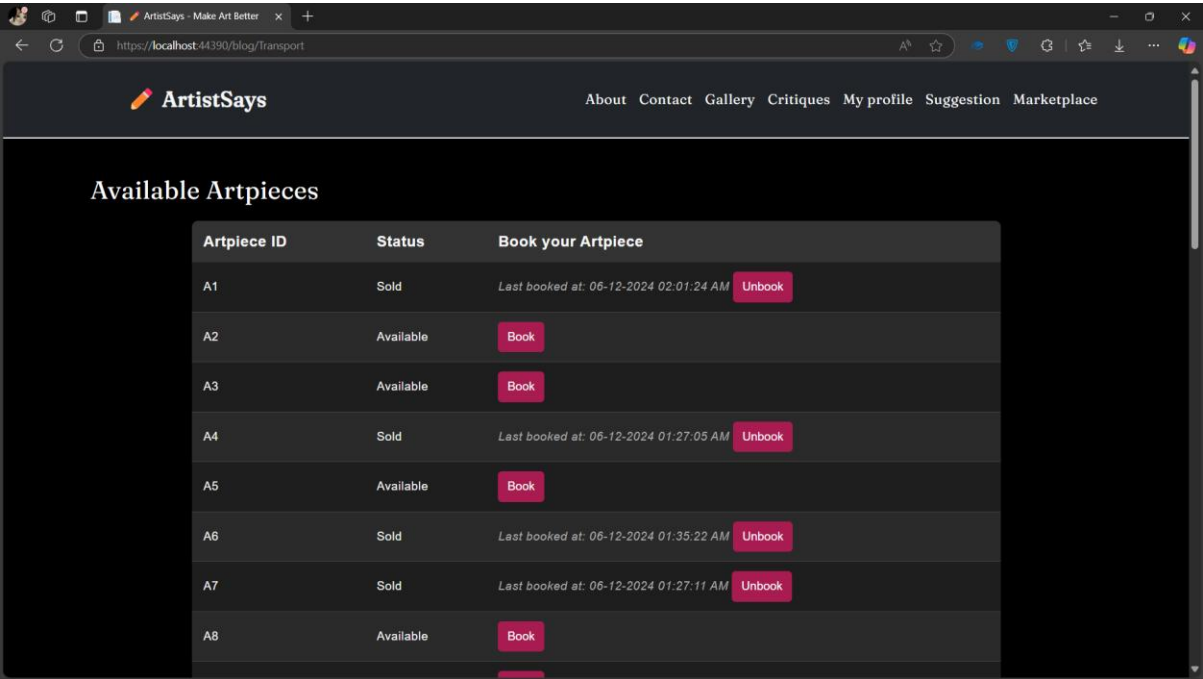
ArtistSays - Make Art Better

https://localhost:44390/blog/Transport

ArtistSays

About Contact Gallery Critiques My profile Suggestion Marketplace

Available Artpieces

| Artpiece ID | Status | Book your Artpiece |
|---|---|---|
| A1 | Sold | Last booked at: 06-12-2024 02:01:24 AM Unbook |
| A2 | Available | Book |
| A3 | Available | Book |
| A4 | Sold | Last booked at: 06-12-2024 01:27:05 AM Unbook |
| A5 | Available | Book |
| A6 | Sold | Last booked at: 06-12-2024 01:35:22 AM Unbook |
| A7 | Sold | Last booked at: 06-12-2024 01:27:11 AM Unbook |
| A8 | Available | Book |